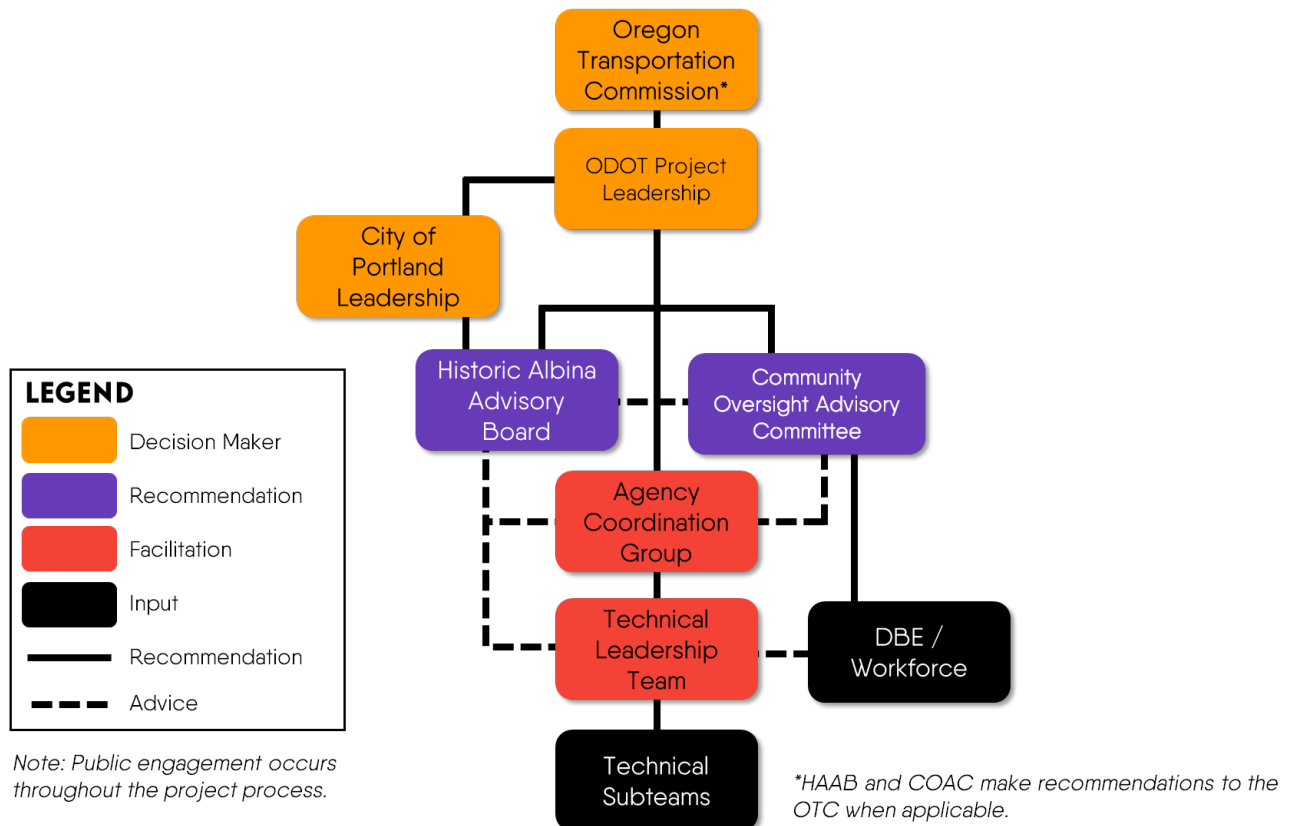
Oregon Transportation Commission*

ODOT Project Leadership

City of Portland Leadership

Historic Albina Advisory Board

Community Oversight Advisory Committee

Agency Coordination Group

Technical Leadership Team

DBE / Workforce

Technical Subteams

LEGEND
Decision Maker
Recommendation
Facilitation
Input
Recommendation
Advice

Note: Public engagement occurs throughout the project process.

*HAAB and COAC make recommendations to the OTC when applicable.